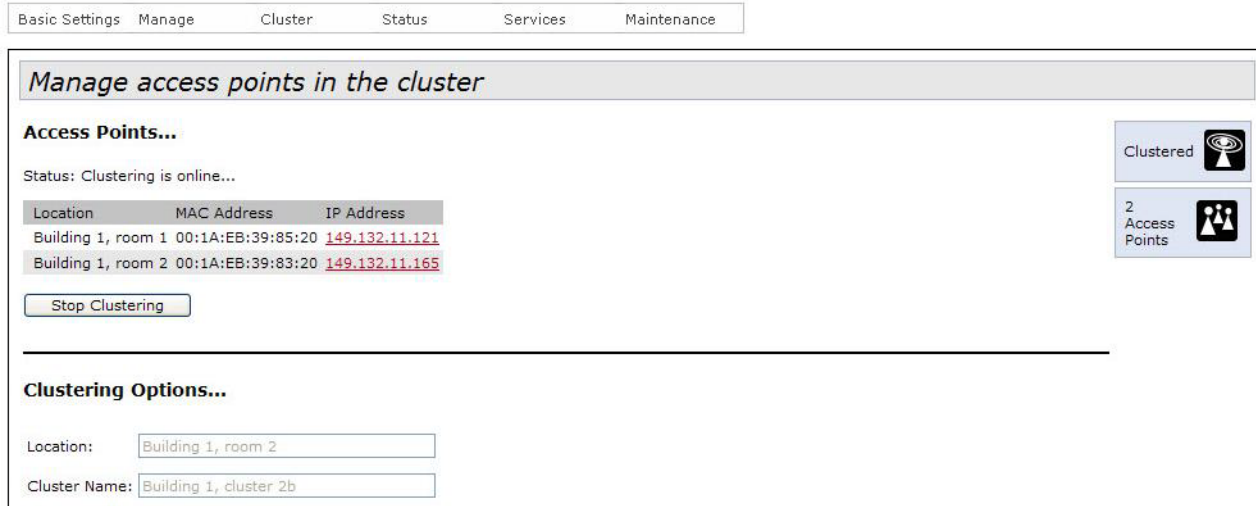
Basic Settings Manage Cluster Status Services Maintenance

Manage access points in the cluster

Access Points...

Status: Clustering is online...

| Location | MAC Address | IP Address |
|---|---|---|
| Building 1, room 1 | 00:1A:EB:39:85:20 | 149.132.11.121 |
| Building 1, room 2 | 00:1A:EB:39:83:20 | 149.132.11.165 |

Stop Clustering

Clustered

2 Access Points

Clustering Options...

Location: Building 1, room 2

Cluster Name: Building 1, cluster 2b